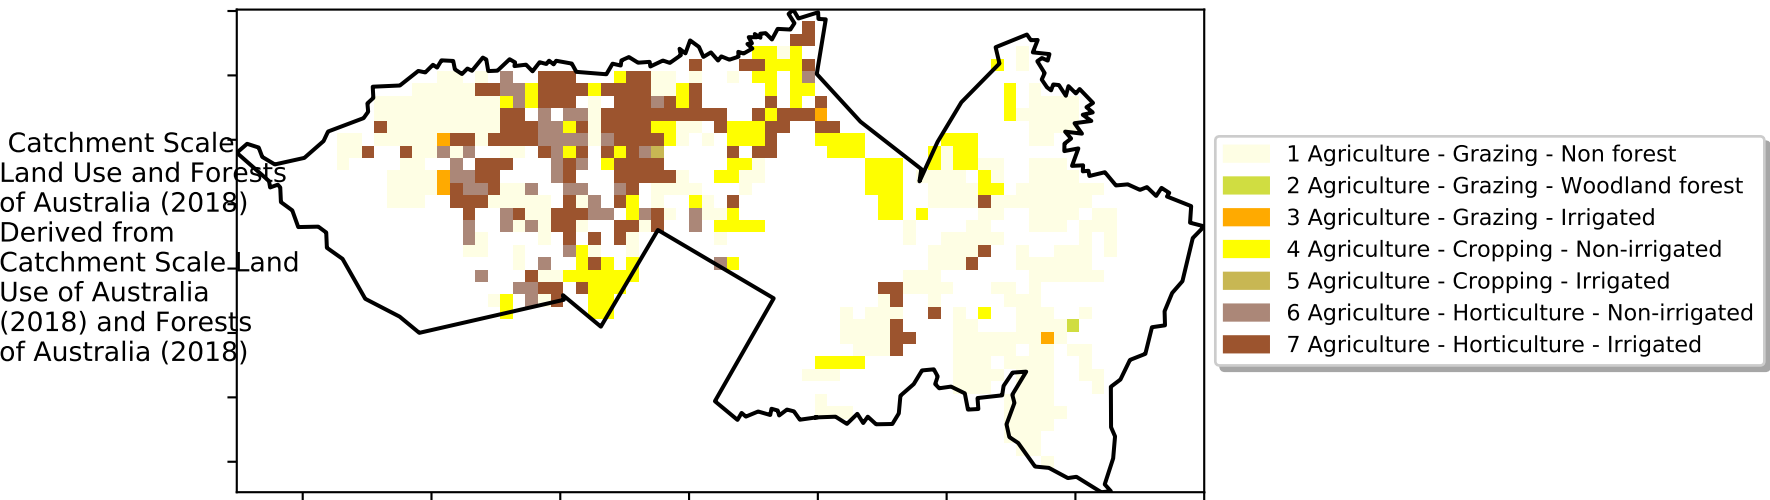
Catchment Scale Land Use and Forests of Australia (2018) Derived from Catchment Scale Land Use of Australia (2018) and Forests of Australia (2018)

1 Agriculture - Grazing - Non forest
2 Agriculture - Grazing - Woodland forest
3 Agriculture - Grazing - Irrigated
4 Agriculture - Cropping - Non-irrigated
5 Agriculture - Cropping - Irrigated
6 Agriculture - Horticulture - Non-irrigated
7 Agriculture - Horticulture - Irrigated